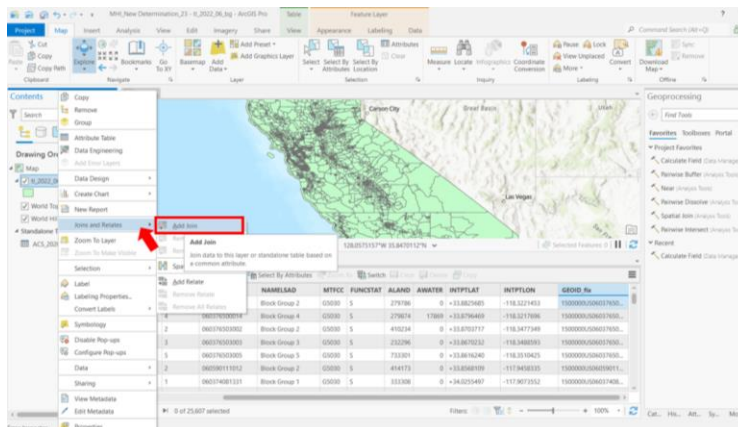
MHI_New Determination_23 - tl_2022_06_bg - ArcGIS Pro    Table    Feature Layer    ?

Project  Map  Insert  Analysis  View  Edit  Imagery  Share  View  Appearance  Labeling  Data    Command Search (Alt+Q)

Cut  Copy  Paste  Copy Path  Clipboard  Explore  Bookmarks  Go To XY  Navigate  Basemap  Add Data  Add Preset  Add Graphics Layer  Layer  Select  Select By Attributes  Select By Location  Attributes  Clear  Selection  Measure  Locate  Infographics  Coordinate Conversion  Inquiry  Pause  Lock  View Unplaced  More  Labeling  Convert  Download Map  Sync  Remove  Offline

Contents  Search  Drawing Or  Map  tl_2022_06  World To  World Hi  Standalone T  ACS_202

Copy
Remove
Group
Attribute Table
Data Engineering
Add Error Layers
Data Design
Create Chart
New Report
Joins and Relates
Zoom To Layer
Zoom To Make Visible
Selection
Label
Labeling Properties...
Convert Labels
Symbology
Disable Pop-ups
Configure Pop-ups
Data
Sharing
View Metadata
Edit Metadata
Properties

Add Join
Remove Join
Remove All Joins
Add Relate
Remove Relate
Remove All Relates

Add Join
Join data to this layer or standalone table based on a common attribute.

Carson City  Great Basin  Utah  Las Vegas

128.0575157°W 35.8470112°N    Selected Features: 0

Select By Attributes  Switch  Clear  Delete  Copy

| | NAMELSAD | MTFCC | FUNCSTAT | ALAND | AWATER | INTPTLAT | INTPTLON | GEOID_fix |
|---|---|---|---|---|---|---|---|---|
| | Block Group 2 | G5030 | S | 279786 | 0 | +33.8825685 | -118.3221453 | 1500000US06037650... |
| 2 | 060376500114 | Block Group 4 | G5030 | S | 279674 | 17869 | +33.8796469 | -118.3217696 | 1500000US06037650... |
| 2 | 060376503002 | Block Group 2 | G5030 | S | 410234 | 0 | +33.8703717 | -118.3477349 | 1500000US06037650... |
| 3 | 060376503003 | Block Group 3 | G5030 | S | 232296 | 0 | +33.8670232 | -118.3488593 | 1500000US06037650... |
| 4 | 060376503005 | Block Group 5 | G5030 | S | 733301 | 0 | +33.8616240 | -118.3510425 | 1500000US06037650... |
| 5 | 060590111012 | Block Group 2 | G5030 | S | 414173 | 0 | +33.8568109 | -117.9458335 | 1500000US06059011... |
| 1 | 060374081331 | Block Group 1 | G5030 | S | 333308 | 0 | +34.0255497 | -117.9073552 | 1500000US06037408... |

0 of 25,607 selected    Filters:    100%

Geoprocessing
Find Tools
Favorites  Toolboxes  Portal
Project Favorites
Calculate Field (Data Manage
Remove Buffer (Analysis Tools)
Near (Analysis Tools)
Remove Dissolve (Analysis Tools)
Spatial Join (Analysis Tools)
Remove Intersect (Analysis Tools)
Recent
Calculate Field (Data Manage

Cat...  Ho...  Att...  Sy...  Mo